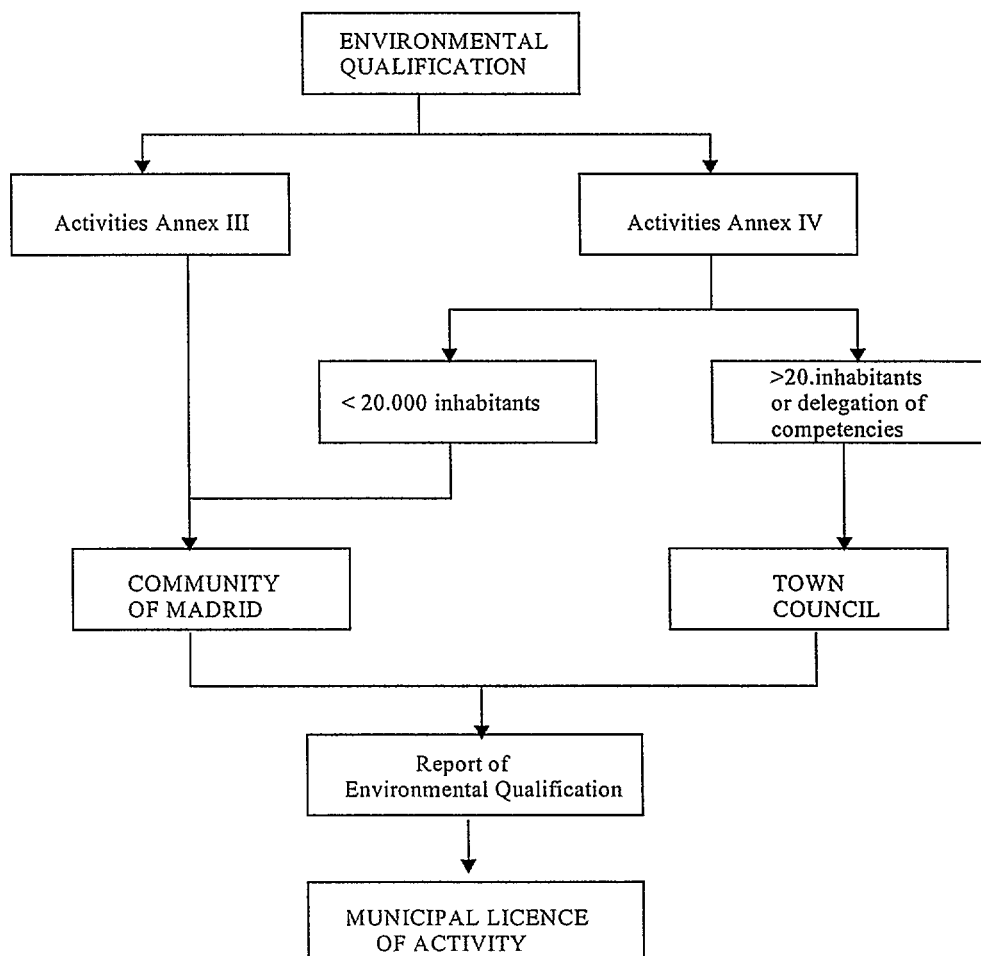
ENVIRONMENTAL QUALIFICATION

Activities Annex III

Activities Annex IV

< 20.000 inhabitants

>20.inhabitants or delegation of competencies

COMMUNITY OF MADRID

TOWN COUNCIL

Report of Environmental Qualification

MUNICIPAL LICENCE OF ACTIVITY